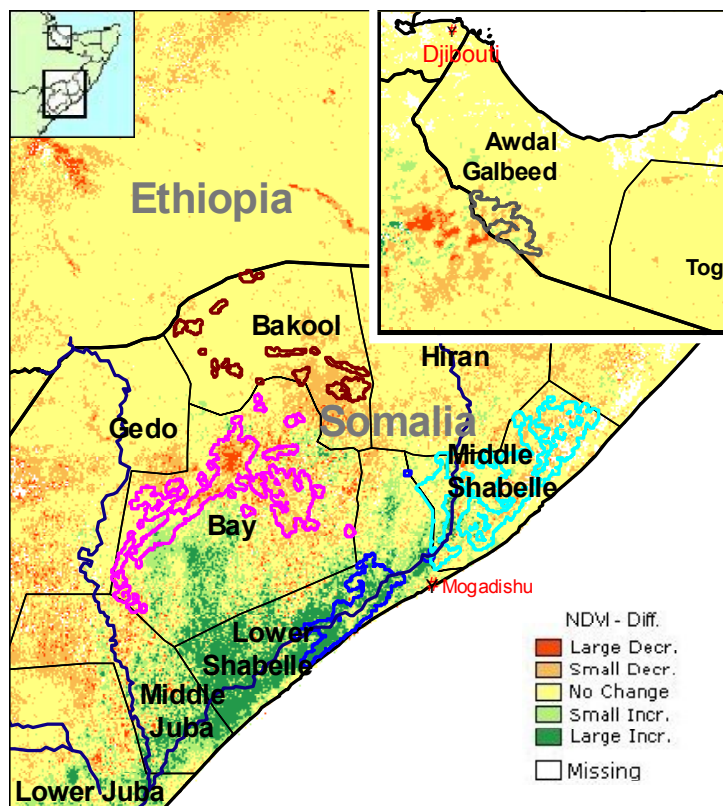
Djibouti

Awdal

Galbeed

Tog

Ethiopia

Bakool

Hiran

Somalia

Gedo

Middle Shabelle

Bay

Mogadishu

Lower Shabelle

Middle Juba

Lower Juba

NDVI - Diff.

Large Decr.

Small Decr.

No Change

Small Incr.

Large Incr.

Missing